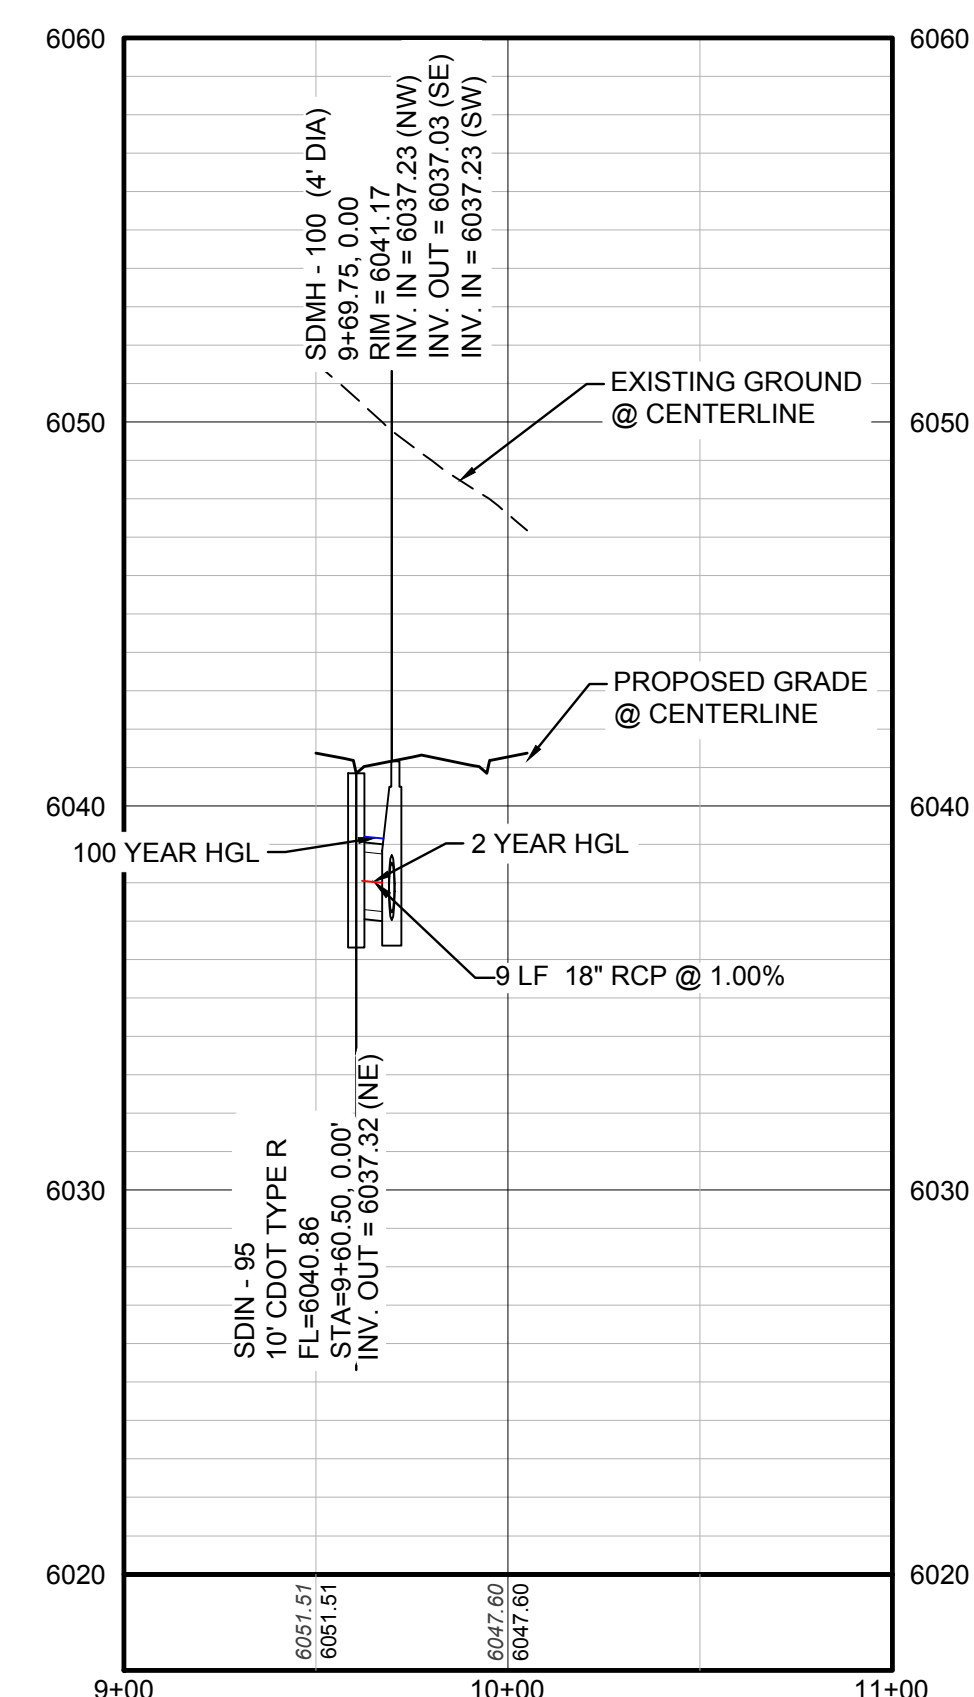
6060
6060

SDMH - 100 (4' DIA)
9+69.75, 0.00
RIM = 6041.17
INV. IN = 6037.23 (NW)
INV. OUT = 6037.03 (SE)
INV. IN = 6037.23 (SW)

EXISTING GROUND
@ CENTERLINE

6050
6050

PROPOSED GRADE
@ CENTERLINE

6040
6040

100 YEAR HGL

2 YEAR HGL

9 LF 18" RCP @ 1.00%

SDIN - 95
10' CDOT TYPE R
FL=6040.86
STA=9+60.50, 0.00'
INV. OUT = 6037.32 (NE)

6030
6030

6020
6020

6051.51
6051.51
6047.60
6047.60

9+00
10+00
11+00